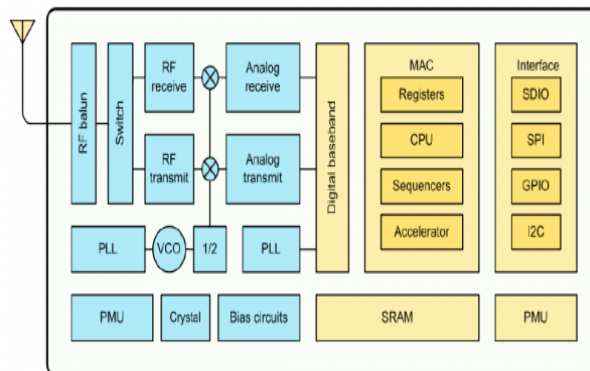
RF balun

Switch

RF receive

RF transmit

Analog receive

Analog transmit

Digital baseband

MAC

Registers

CPU

Sequencers

Accelerator

Interface

SDIO

SPI

GPIO

I2C

PLL

VCO

1/2

PLL

PMU

Crystal

Bias circuits

SRAM

PMU